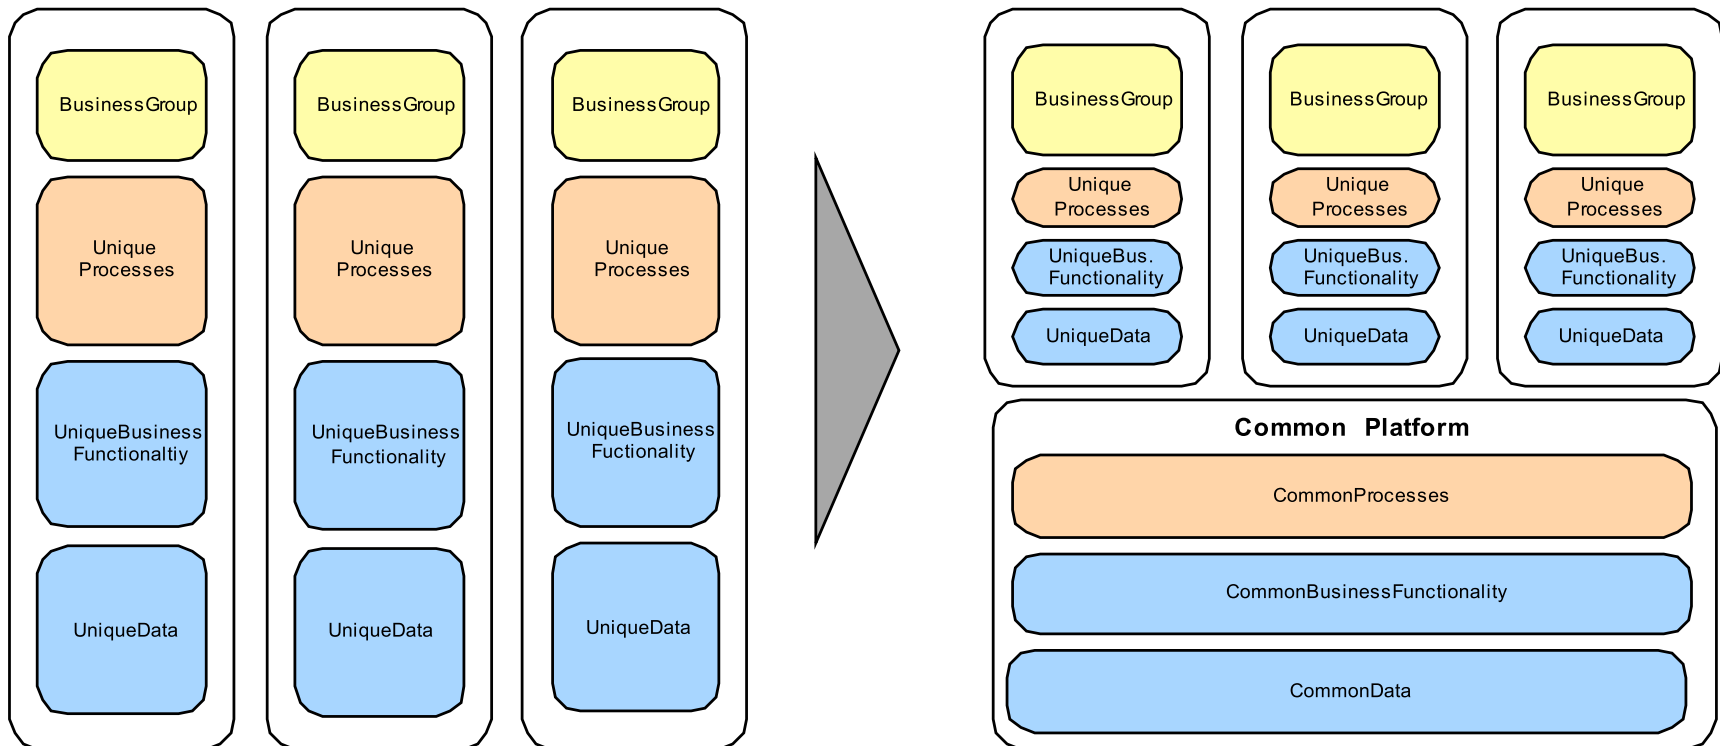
BusinessGroup

Unique Processes

UniqueBusiness Functionaltiy

UniqueData

BusinessGroup

Unique Processes

UniqueBusiness Functionality

UniqueData

BusinessGroup

Unique Processes

UniqueBusiness Fuctionality

UniqueData

BusinessGroup

Unique Processes

UniqueBus. Functionality

UniqueData

BusinessGroup

Unique Processes

UniqueBus. Functionality

UniqueData

BusinessGroup

Unique Processes

UniqueBus. Functionality

UniqueData

Common Platform

CommonProcesses

CommonBusinessFunctionality

CommonData